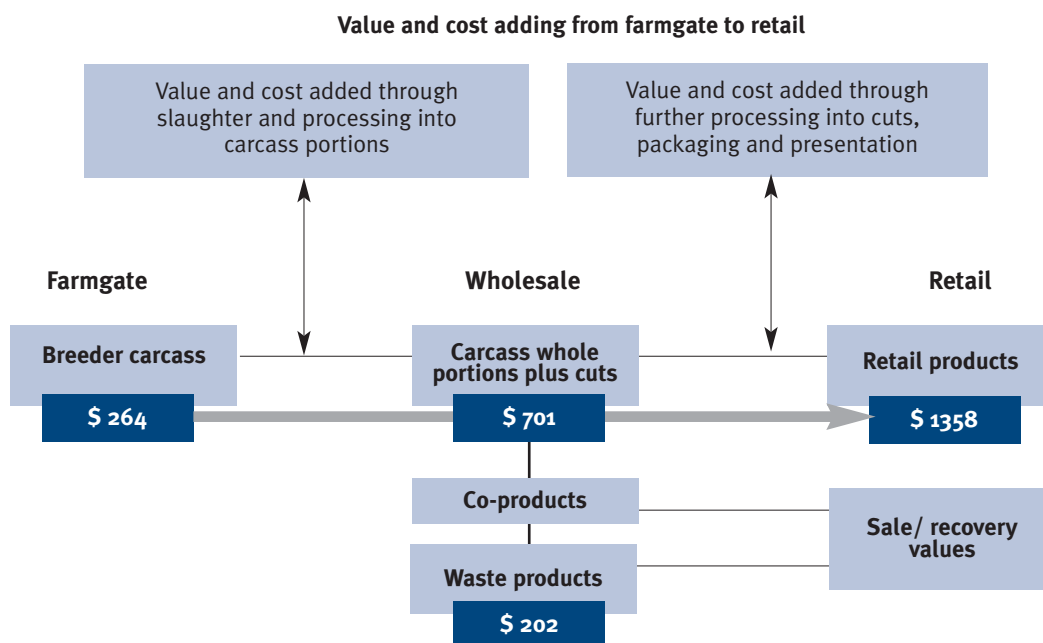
Value and cost adding from farmgate to retail

Value and cost added through slaughter and processing into carcass portions

Value and cost added through further processing into cuts, packaging and presentation

Farmgate

Wholesale

Retail

Breeder carcass

$ 264

Carcass whole portions plus cuts

$ 701

Retail products

$ 1358

Co-products

Waste products

$ 202

Sale/ recovery values